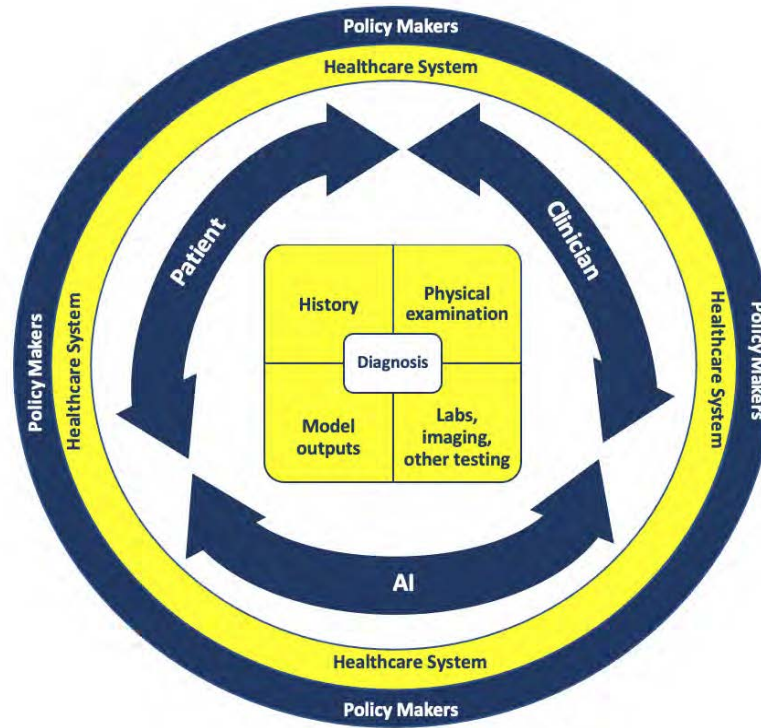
Policy Makers

Healthcare System

Patient

Clinician

Policy Makers

Healthcare System

History

Physical examination

Diagnosis

Model outputs

Labs, imaging, other testing

Healthcare System

Policy Makers

AI

Healthcare System

Policy Makers